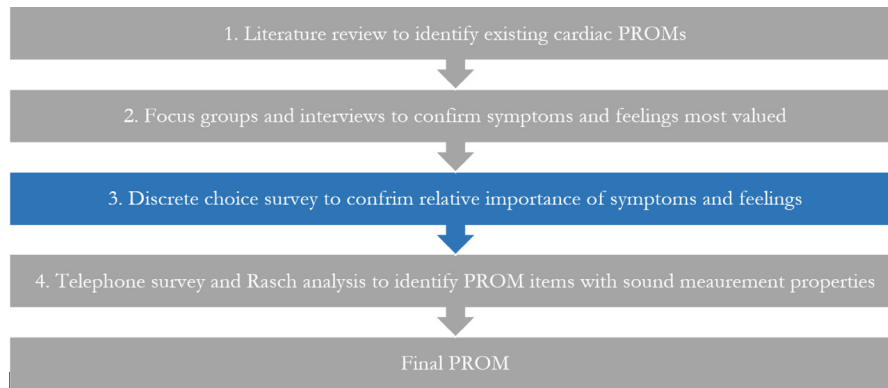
1. Literature review to identify existing cardiac PROMs

2. Focus groups and interviews to confirm symptoms and feelings most valued

3. Discrete choice survey to confirm relative importance of symptoms and feelings

4. Telephone survey and Rasch analysis to identify PROM items with sound meaurement properties

Final PROM